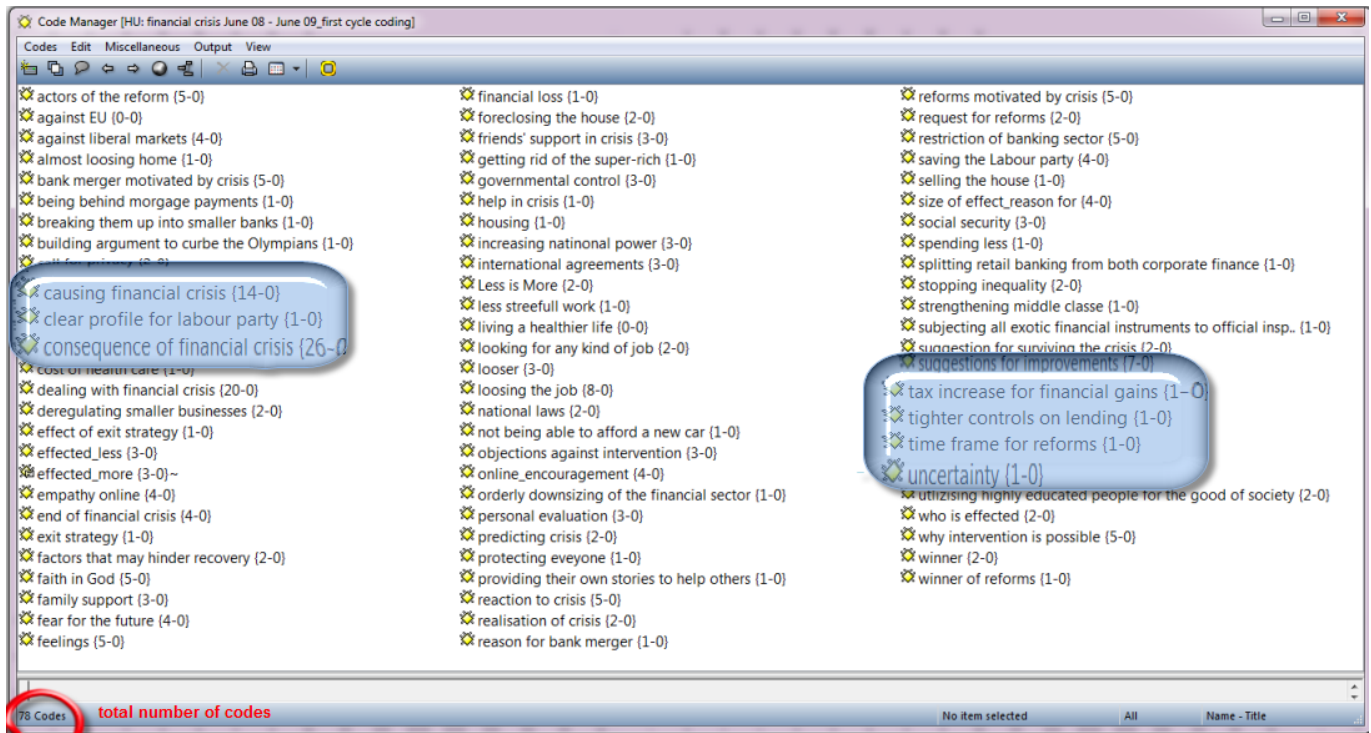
Code Manager [HU: financial crisis June 08 - June 09_first cycle coding]

Codes Edit Miscellaneous Output View

actors of the reform {5-0}
against EU {0-0}
against liberal markets {4-0}
almost loosing home {1-0}
bank merger motivated by crisis {5-0}
being behind morgage payments {1-0}
breaking them up into smaller banks {1-0}
building argument to curbe the Olympians {1-0}
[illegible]
causing financial crisis {14-0}
clear profile for labour party {1-0}
consequence of financial crisis {26-0}
cost of health care {1-0}
dealing with financial crisis {20-0}
deregulating smaller businesses {2-0}
effect of exit strategy {1-0}
effected_less {3-0}
effected_more {3-0}~
empathy online {4-0}
end of financial crisis {4-0}
exit strategy {1-0}
factors that may hinder recovery {2-0}
faith in God {5-0}
family support {3-0}
fear for the future {4-0}
feelings {5-0}

financial loss {1-0}
foreclosing the house {2-0}
friends' support in crisis {3-0}
getting rid of the super-rich {1-0}
governmental control {3-0}
help in crisis {1-0}
housing {1-0}
increasing natinonal power {3-0}
international agreements {3-0}
Less is More {2-0}
less streefull work {1-0}
living a healthier life {0-0}
looking for any kind of job {2-0}
looser {3-0}
loosing the job {8-0}
national laws {2-0}
not being able to afford a new car {1-0}
objections against intervention {3-0}
online_encouragement {4-0}
orderly downsizing of the financial sector {1-0}
personal evaluation {3-0}
predicting crisis {2-0}
protecting eveyone {1-0}
providing their own stories to help others {1-0}
reaction to crisis {5-0}
realisation of crisis {2-0}
reason for bank merger {1-0}

reforms motivated by crisis {5-0}
request for reforms {2-0}
restriction of banking sector {5-0}
saving the Labour party {4-0}
selling the house {1-0}
size of effect_reason for {4-0}
social security {3-0}
spending less {1-0}
splitting retail banking from both corporate finance {1-0}
stopping inequality {2-0}
strengthening middle classe {1-0}
subjecting all exotic financial instruments to official insp.. {1-0}
suggestion for surviving the crisis {2-0}
suggestions for improvements {7-0}
tax increase for financial gains {1-0}
tighter controls on lending {1-0}
time frame for reforms {1-0}
uncertainty {1-0}
utilizising highly educated people for the good of society {2-0}
who is effected {2-0}
why intervention is possible {5-0}
winner {2-0}
winner of reforms {1-0}

78 Codes total number of codes
No item selected All Name - Title